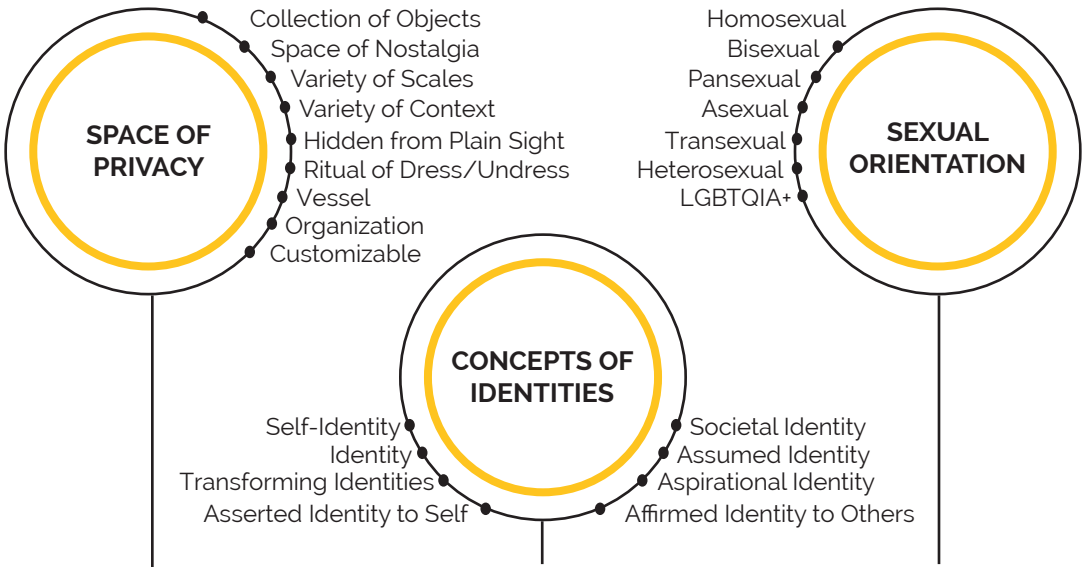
SPACE OF PRIVACY

Collection of Objects
Space of Nostalgia
Variety of Scales
Variety of Context
Hidden from Plain Sight
Ritual of Dress/Undress
Vessel
Organization
Customizable

Homosexual
Bisexual
Pansexual
Asexual
Transexual
Heterosexual
LGBTQIA+

SEXUAL ORIENTATION

CONCEPTS OF IDENTITIES

Self-Identity
Identity
Transforming Identities
Asserted Identity to Self

Societal Identity
Assumed Identity
Aspirational Identity
Affirmed Identity to Others